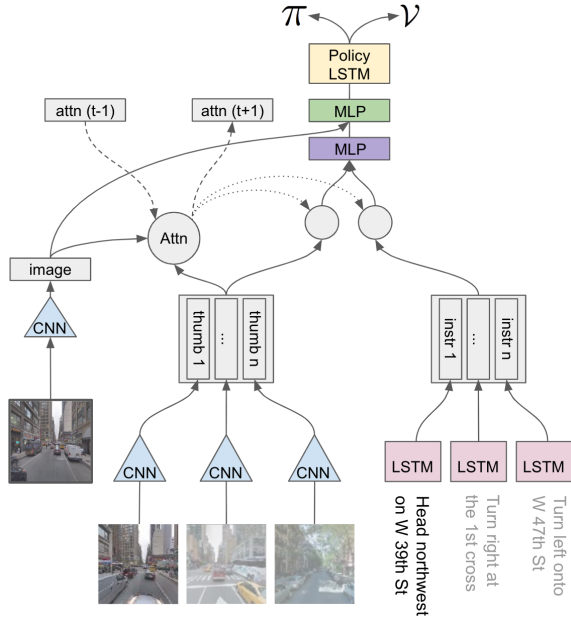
$\pi$ $v$

Policy LSTM

MLP

MLP

attn (t-1)

attn (t+1)

Attn

image

CNN

thumb 1

...

thumb n

instr 1

...

instr n

CNN

CNN

CNN

LSTM

LSTM

LSTM

Head northwest on W 39th St

Turn right at the 1st cross

Turn left onto W 47th St